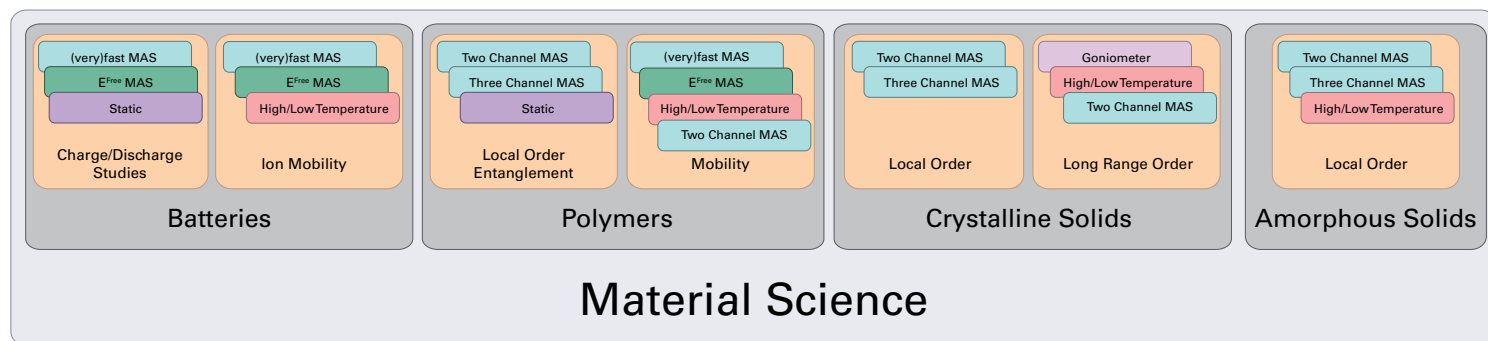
(very)fast MAS
E$^{Free}$ MAS
Static
Charge/Discharge Studies

(very)fast MAS
E$^{Free}$ MAS
High/Low Temperature
Ion Mobility

Batteries

Two Channel MAS
Three Channel MAS
Static
Local Order Entanglement

(very)fast MAS
E$^{Free}$ MAS
High/Low Temperature
Two Channel MAS
Mobility

Polymers

Two Channel MAS
Three Channel MAS
Local Order

Goniometer
High/Low Temperature
Two Channel MAS
Long Range Order

Crystalline Solids

Two Channel MAS
Three Channel MAS
High/Low Temperature
Local Order

Amorphous Solids

Material Science